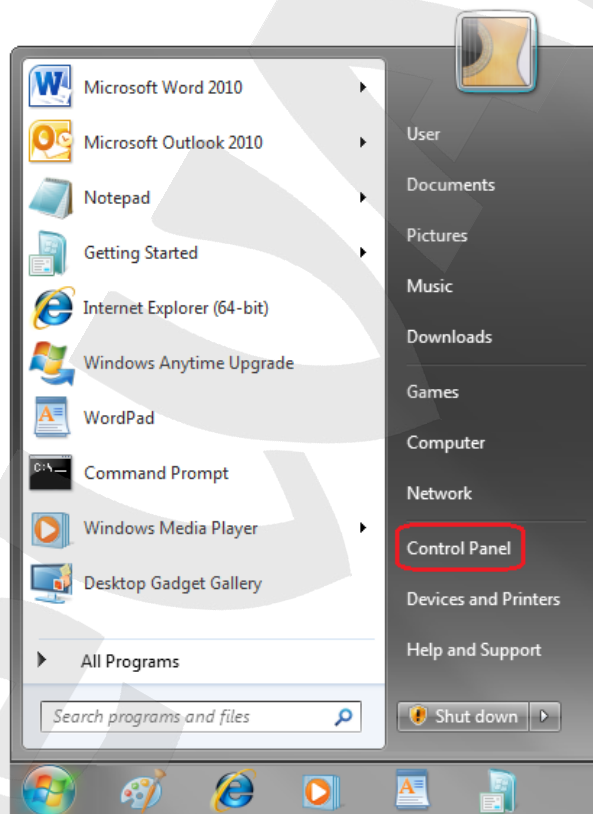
Microsoft Word 2010
Microsoft Outlook 2010
Notepad
Getting Started
Internet Explorer (64-bit)
Windows Anytime Upgrade
WordPad
Command Prompt
Windows Media Player
Desktop Gadget Gallery
All Programs
Search programs and files

User
Documents
Pictures
Music
Downloads
Games
Computer
Network
Control Panel
Devices and Printers
Help and Support
Shut down